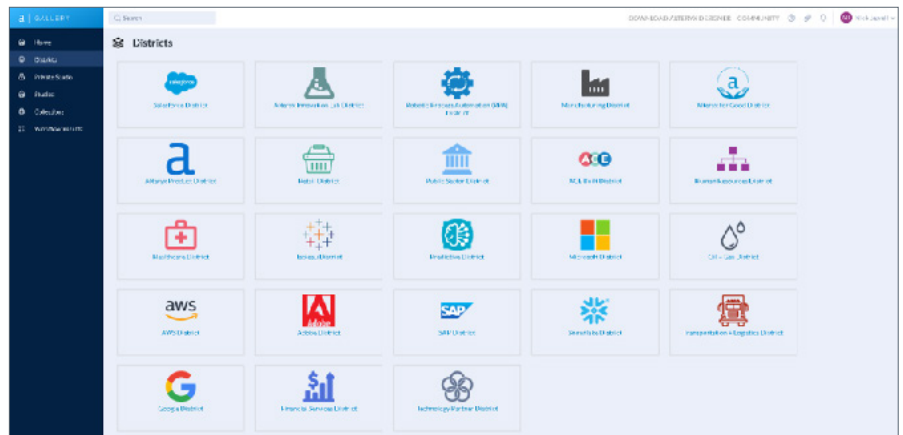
a GALLERY
Search
DOWNLOAD ALTERYX DESIGNER COMMUNITY
Home
Districts
Private Studio
Studios
Collections
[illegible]

Districts

Salesforce District
Alteryx Innovation Lab District
Robotic Process Automation (RPA) District
Manufacturing District
Alteryx for Good District
Alteryx Product District
Retail District
Public Sector District
SCL BAH District
Human Resources District
Healthcare District
Tableau District
Predictive District
Microsoft District
Oil + Gas District
AWS District
Adobe District
SAP District
Snowflake District
Transportation + Logistics District
Google District
Financial Services District
Technology Partner District